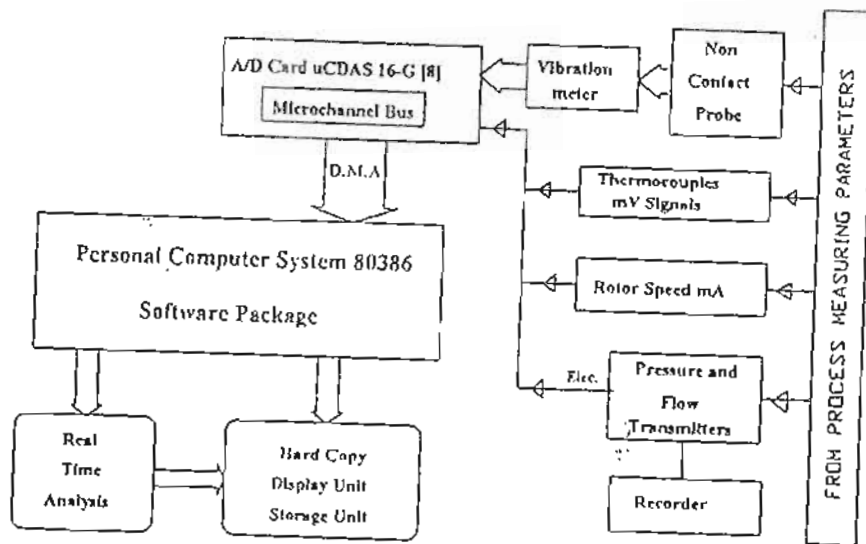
A/D Card uCDAS 16-G [8]

Microchannel Bus

Vibration meter

Non Contact Probe

FROM PROCESS MEASURING PARAMETERS

D.M.A

Thermocouples mV Signals

Personal Computer System 80386

Software Package

Rotor Speed mA

Elec.

Pressure and Flow Transmitters

Real Time Analysis

Hard Copy Display Unit Storage Unit

Recorder